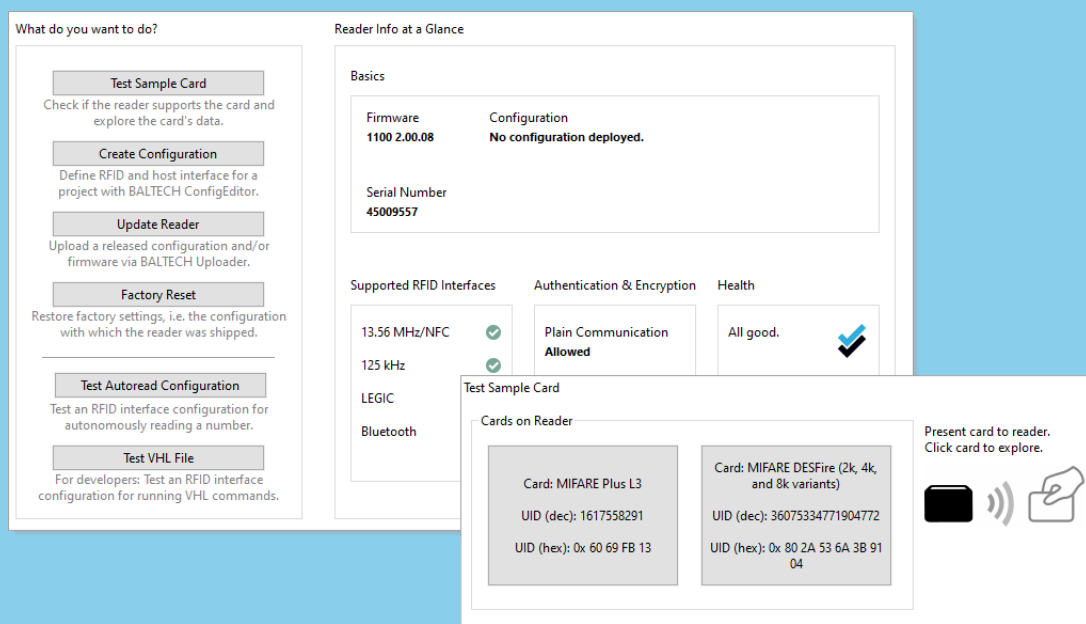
What do you want to do?

Test Sample Card
Check if the reader supports the card and explore the card's data.

Create Configuration
Define RFID and host interface for a project with BALTECH ConfigEditor.

Update Reader
Upload a released configuration and/or firmware via BALTECH Uploader.

Factory Reset
Restore factory settings, i.e. the configuration with which the reader was shipped.

Test Autoread Configuration
Test an RFID interface configuration for autonomously reading a number.

Test VHL File
For developers: Test an RFID interface configuration for running VHL commands.

Reader Info at a Glance

Basics

Firmware
1100 2.00.08

Configuration
No configuration deployed.

Serial Number
45009557

Supported RFID Interfaces
13.56 MHz/NFC
125 kHz
LEGIC
Bluetooth

Authentication & Encryption
Plain Communication
Allowed

Health
All good.

Test Sample Card

Cards on Reader

Card: MIFARE Plus L3
UID (dec): 1617558291
UID (hex): 0x 60 69 FB 13

Card: MIFARE DESFire (2k, 4k, and 8k variants)
UID (dec): 36075334771904772
UID (hex): 0x 80 2A 53 6A 3B 91 04

Present card to reader.
Click card to explore.